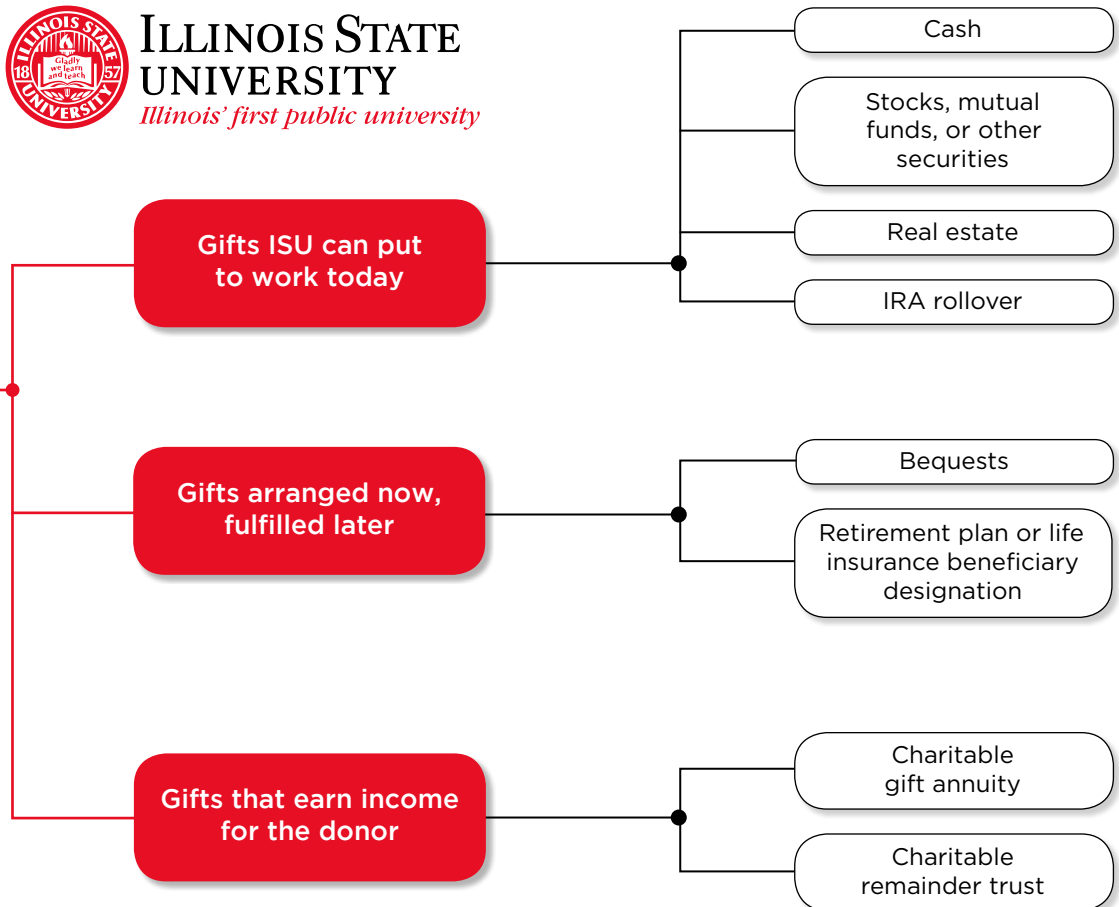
ILLINOIS STATE UNIVERSITY
18 57
Gladly we learn and teach
ILLINOIS STATE UNIVERSITY
Illinois' first public university

Gifts ISU can put to work today

Cash

Stocks, mutual funds, or other securities

Real estate

IRA rollover

Gifts arranged now, fulfilled later

Bequests

Retirement plan or life insurance beneficiary designation

Gifts that earn income for the donor

Charitable gift annuity

Charitable remainder trust